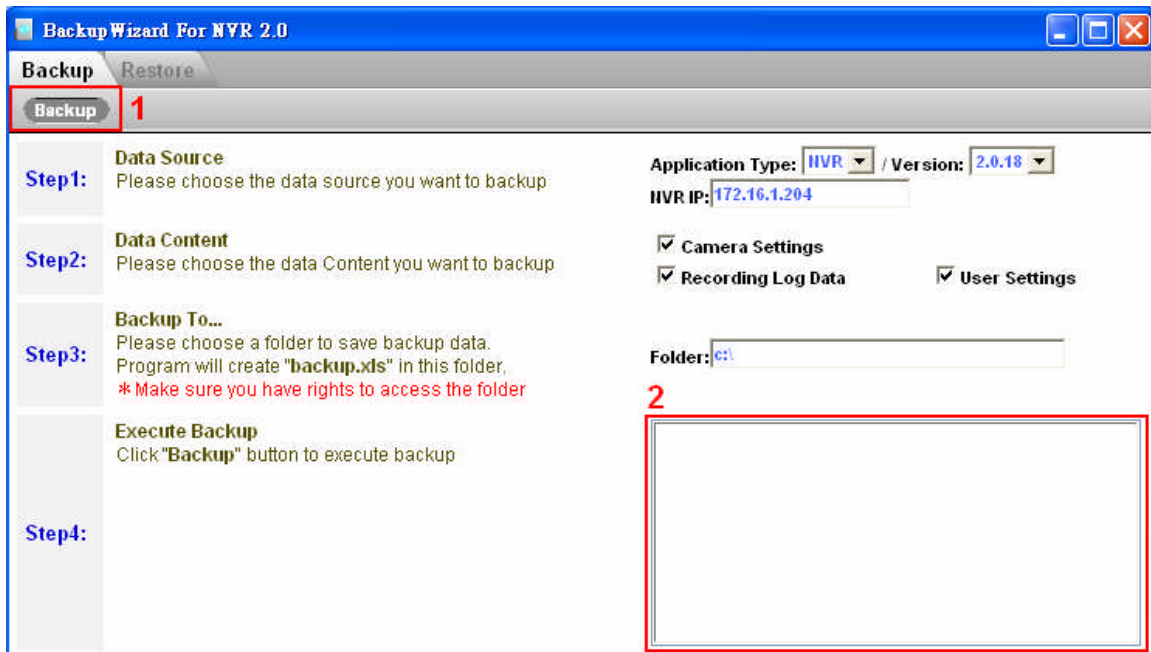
BackupWizard For NVR 2.0

Backup Restore

Backup 1

Step1: Data Source
Please choose the data source you want to backup

Application Type: NVR / Version: 2.0.18
NVR IP: 172.16.1.204

Step2: Data Content
Please choose the data Content you want to backup

☑ Camera Settings
☑ Recording Log Data ☑ User Settings

Step3: Backup To...
Please choose a folder to save backup data.
Program will create "backup.xls" in this folder.
*Make sure you have rights to access the folder

Folder: c:\

2

Step4: Execute Backup
Click "Backup" button to execute backup